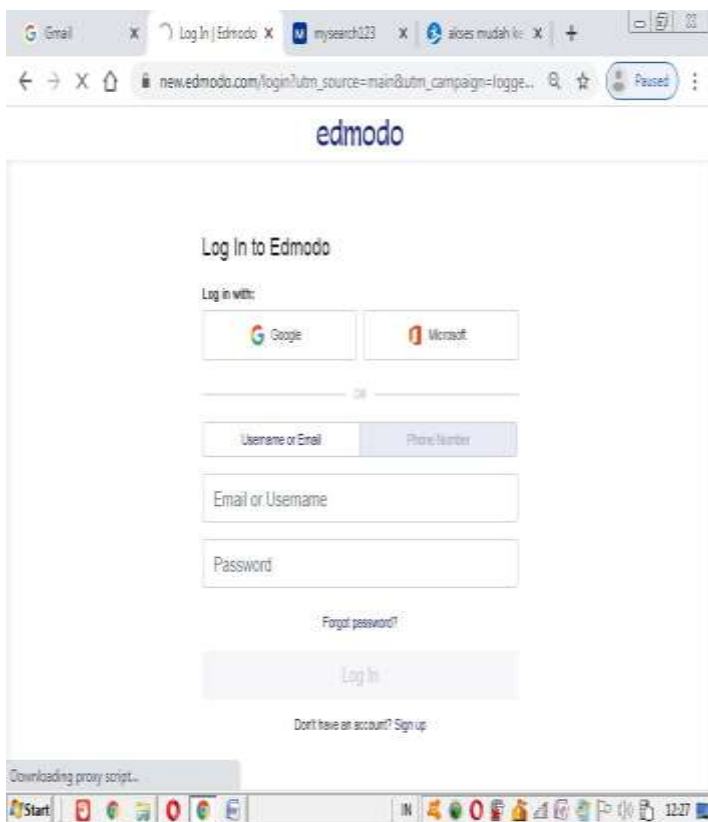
Gmail
Log In | Edmodo
mysearch123
akses mudah ke
new.edmodo.com/login?utm_source=main&utm_campaign=logge...
Paused

edmodo

Log In to Edmodo

Log in with:

Google

Microsoft

OR

Username or Email

Phone Number

Email or Username

Password

Forgot password?

Log In

Don't have an account? Sign up

Downloading proxy script...

Start

IN

12:27